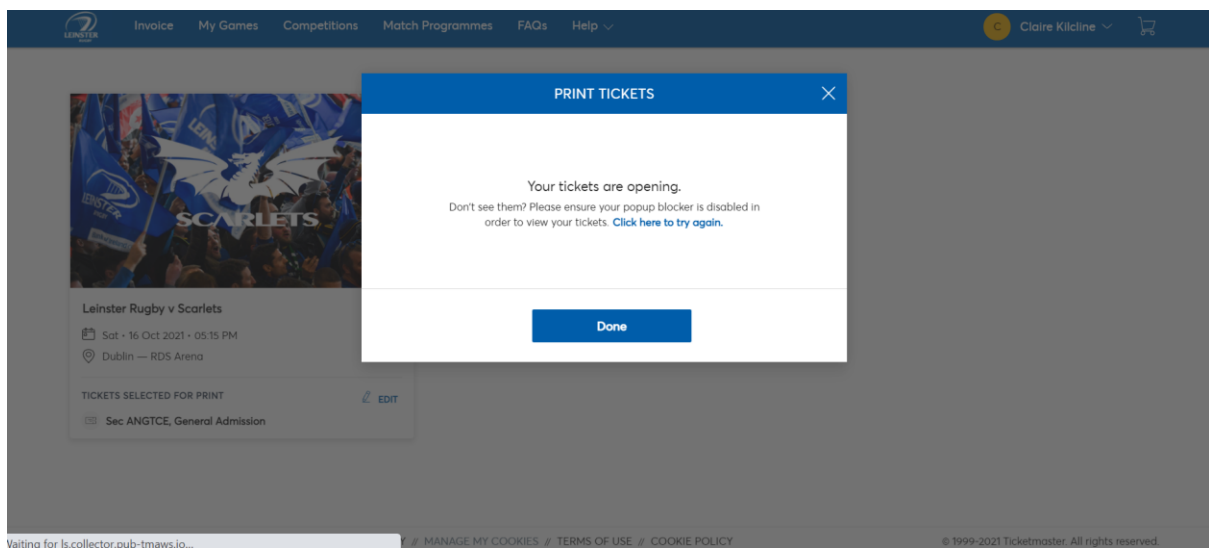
LEINSTER

Invoice My Games Competitions Match Programmes FAQs Help

C Claire Kilcline

SCARLETS

Leinster Rugby v Scarlets

Sat • 16 Oct 2021 • 05:15 PM

Dublin — RDS Arena

TICKETS SELECTED FOR PRINT

EDIT

Sec ANGTCE, General Admission

PRINT TICKETS

Your tickets are opening.

Don't see them? Please ensure your popup blocker is disabled in order to view your tickets. Click here to try again.

Done

Waiting for ls.collector.pub-tmaws.io...

Y // MANAGE MY COOKIES // TERMS OF USE // COOKIE POLICY

© 1999-2021 Ticketmaster. All rights reserved.